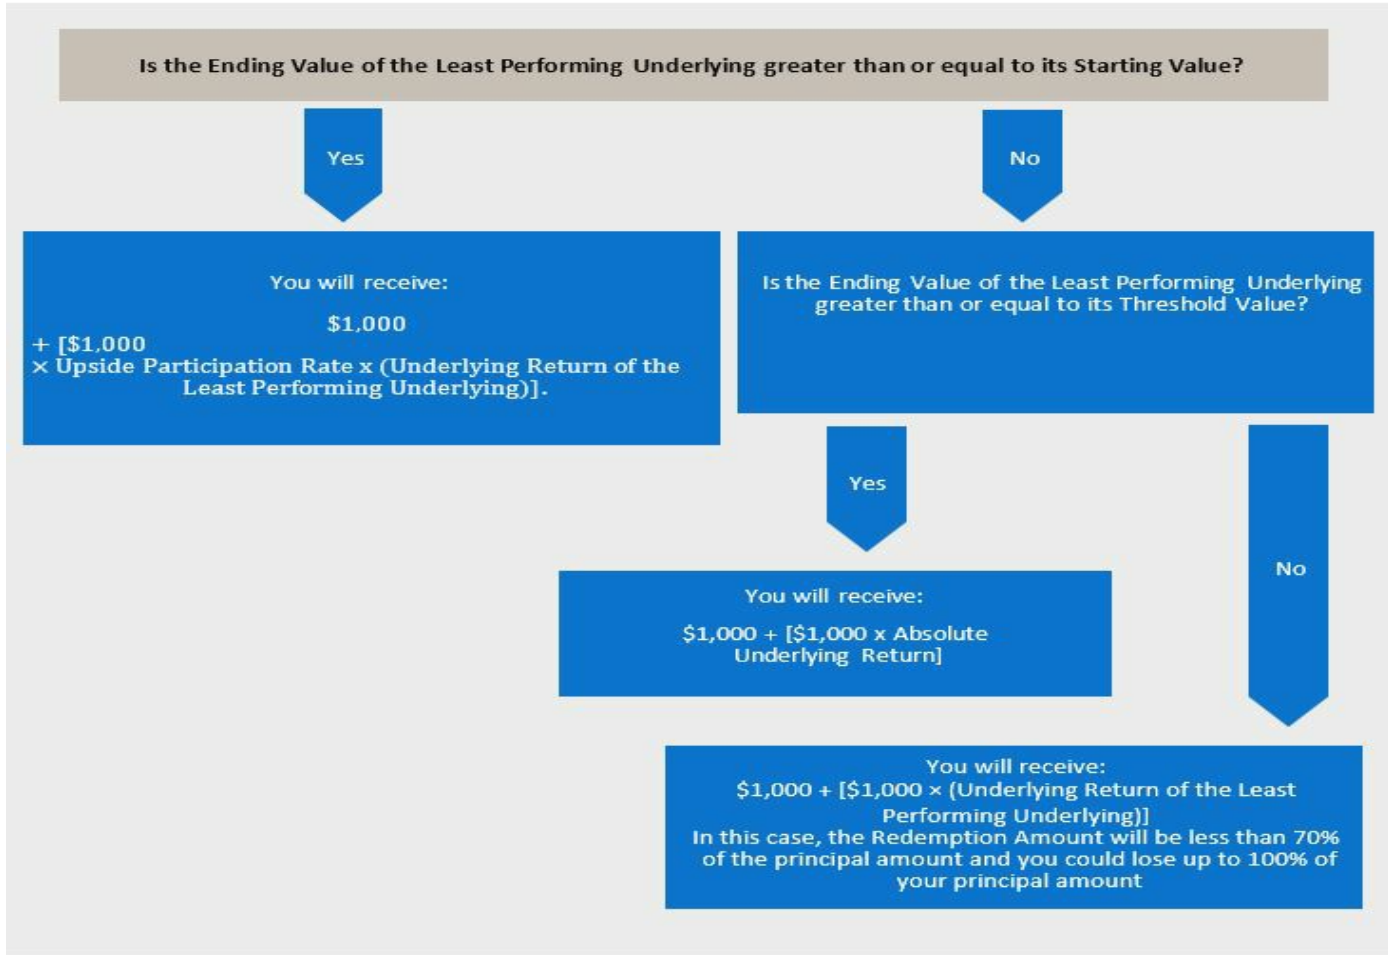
Is the Ending Value of the Least Performing Underlying greater than or equal to its Starting Value?

Yes

No

You will receive:

$1,000

+ [$1,000 × Upside Participation Rate x (Underlying Return of the Least Performing Underlying)].

Is the Ending Value of the Least Performing Underlying greater than or equal to its Threshold Value?

Yes

No

You will receive:

$1,000 + [$1,000 x Absolute Underlying Return]

You will receive:
$1,000 + [$1,000 × (Underlying Return of the Least Performing Underlying)]
In this case, the Redemption Amount will be less than 70% of the principal amount and you could lose up to 100% of your principal amount